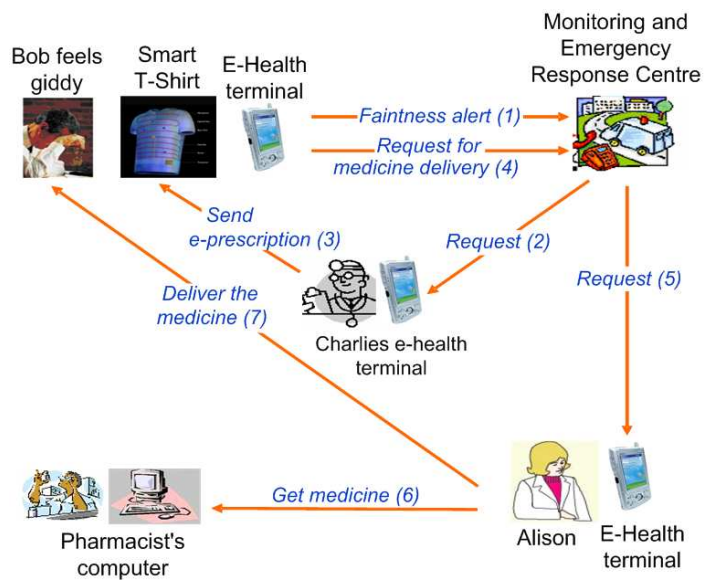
Bob feels giddy

Smart T-Shirt

E-Health terminal

Monitoring and Emergency Response Centre

Faintness alert (1)

Request for medicine delivery (4)

Send e-prescription (3)

Request (2)

Request (5)

Deliver the medicine (7)

Charlies e-health terminal

Get medicine (6)

Pharmacist's computer

Alison

E-Health terminal